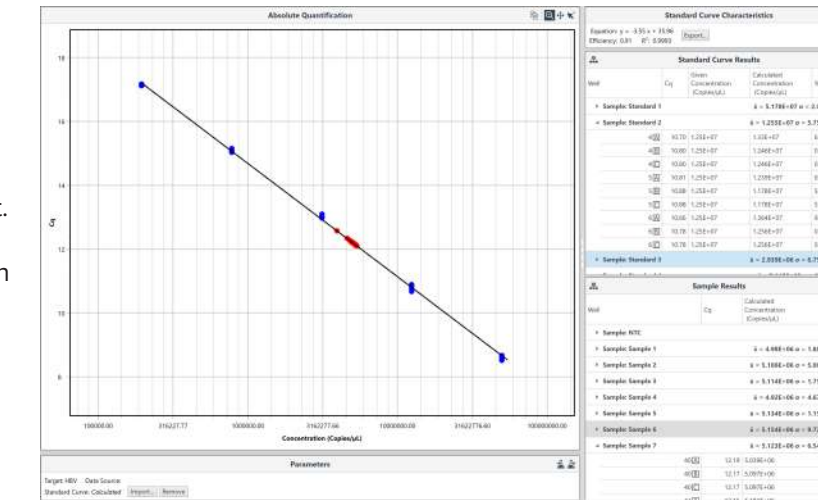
Absolute Quantification

18

16

14

Cq

12

10

8

100000.00
316227.77
1000000.00
3162277.66
10000000.00
31622776.60
100000000.00

Concentration (Copies/µL)

Parameters

Target: HBV Data Source:
Standard Curve: Calculated Import... Remove

Standard Curve Characteristics

Equation: y = -3.55 x + 35.96 Efficiency: 0.91 R²: 0.9993 Export...

Standard Curve Results

| Well | Cq | Given Concentration (Copies/µL) | Calculated Concentration (Copies/µL) |
|---|---|---|---|
| Sample: Standard 1 | | | x̄ = 5.178E+07 σ = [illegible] |
| Sample: Standard 2 | | | x̄ = 1.255E+07 σ = 5.7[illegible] |
| 4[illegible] | 10.70 | 1.25E+07 | 1.33E+07 |
| 4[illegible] | 10.80 | 1.25E+07 | 1.246E+07 |
| 4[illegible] | 10.80 | 1.25E+07 | 1.246E+07 |
| 5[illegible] | 10.81 | 1.25E+07 | 1.239E+07 |
| 5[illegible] | 10.88 | 1.25E+07 | 1.178E+07 |
| 5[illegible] | 10.88 | 1.25E+07 | 1.178E+07 |
| 6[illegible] | 10.66 | 1.25E+07 | 1.364E+07 |
| 6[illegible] | 10.78 | 1.25E+07 | 1.258E+07 |
| 6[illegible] | 10.78 | 1.25E+07 | 1.258E+07 |
| Sample: Standard 3 | | | x̄ = 2.959E+06 σ = 5.7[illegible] |

Sample Results

| Well | Cq | Calculated Concentration (Copies/µL) |
|---|---|---|
| Sample: NTC | | |
| Sample: Sample 1 | | x̄ = 4.998E+06 σ = 1.6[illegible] |
| Sample: Sample 2 | | x̄ = 5.186E+06 σ = 5.8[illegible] |
| Sample: Sample 3 | | x̄ = 5.114E+06 σ = 1.7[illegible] |
| Sample: Sample 4 | | x̄ = 4.825E+06 σ = 4.6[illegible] |
| Sample: Sample 5 | | x̄ = 5.134E+06 σ = 1.1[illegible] |
| Sample: Sample 6 | | x̄ = 5.154E+06 σ = 9.7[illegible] |
| Sample: Sample 7 | | x̄ = 5.123E+06 σ = 6.5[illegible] |
| 40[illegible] | 12.19 | 5.039E+06 |
| 40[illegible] | 12.17 | 5.097E+06 |
| 40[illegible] | 12.17 | 5.097E+06 |